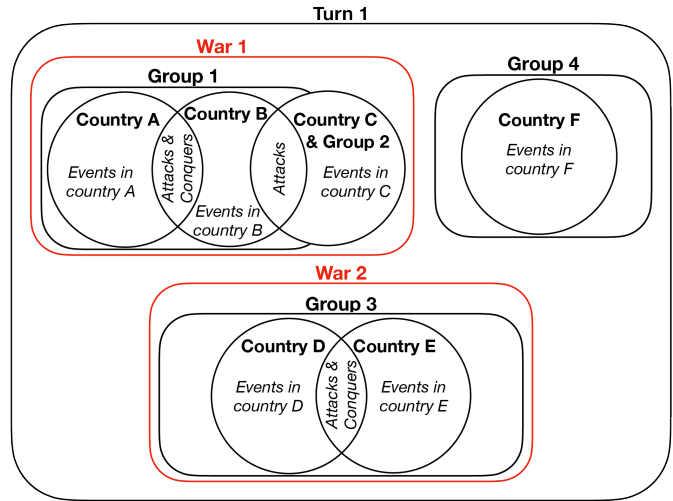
Turn 1

War 1

Group 1

Country A

Events in country A

Attacks & Conquers

Country B

Events in country B

Attacks

Country C & Group 2

Events in country C

Group 4

Country F

Events in country F

War 2

Group 3

Country D

Events in country D

Attacks & Conquers

Country E

Events in country E